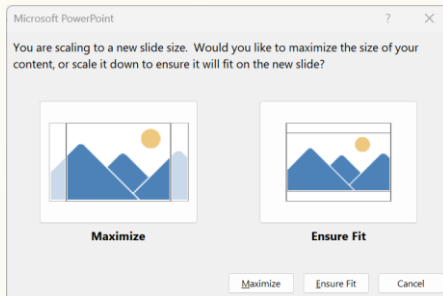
Microsoft PowerPoint

?

X

You are scaling to a new slide size. Would you like to maximize the size of your content, or scale it down to ensure it will fit on the new slide?

Maximize

Ensure Fit

Maximize

Ensure Fit

Cancel